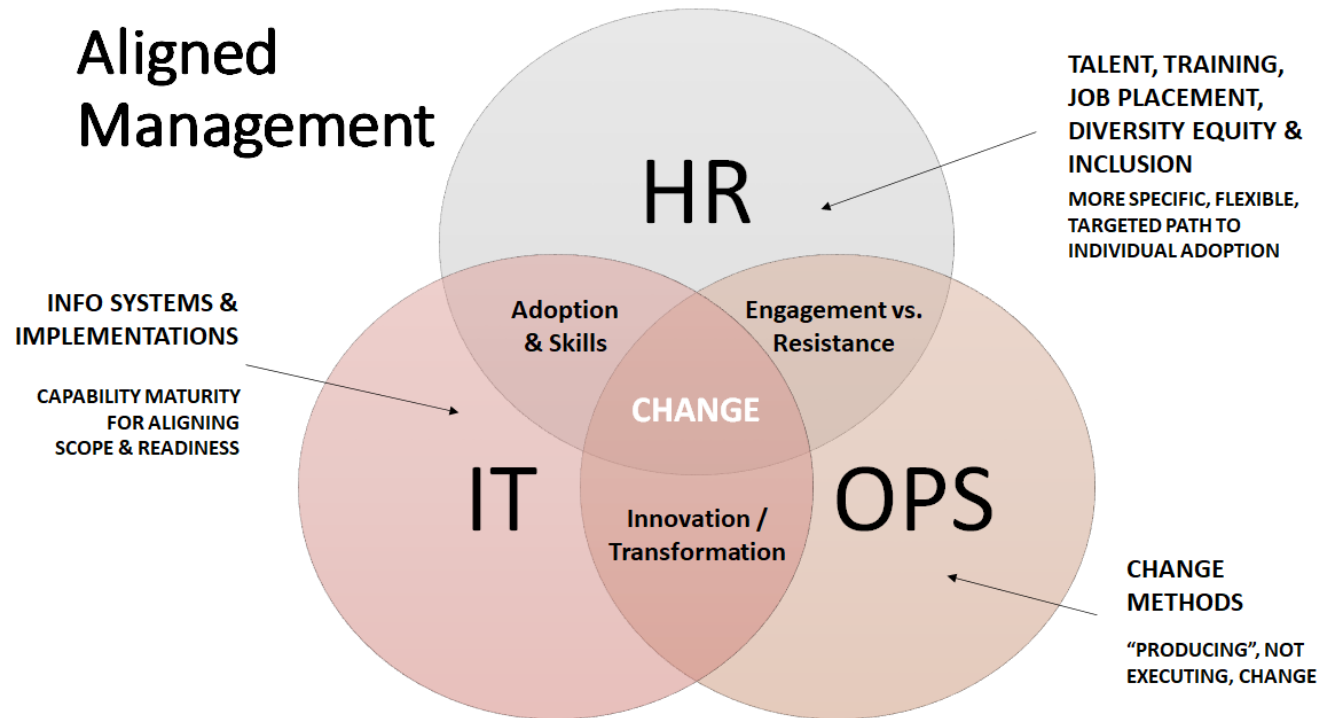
Aligned Management

TALENT, TRAINING, JOB PLACEMENT, DIVERSITY EQUITY & INCLUSION

MORE SPECIFIC, FLEXIBLE, TARGETED PATH TO INDIVIDUAL ADOPTION

HR

INFO SYSTEMS & IMPLEMENTATIONS

CAPABILITY MATURITY FOR ALIGNING SCOPE & READINESS

Adoption & Skills

Engagement vs. Resistance

CHANGE

IT

OPS

Innovation / Transformation

CHANGE METHODS

“PRODUCING”, NOT EXECUTING, CHANGE